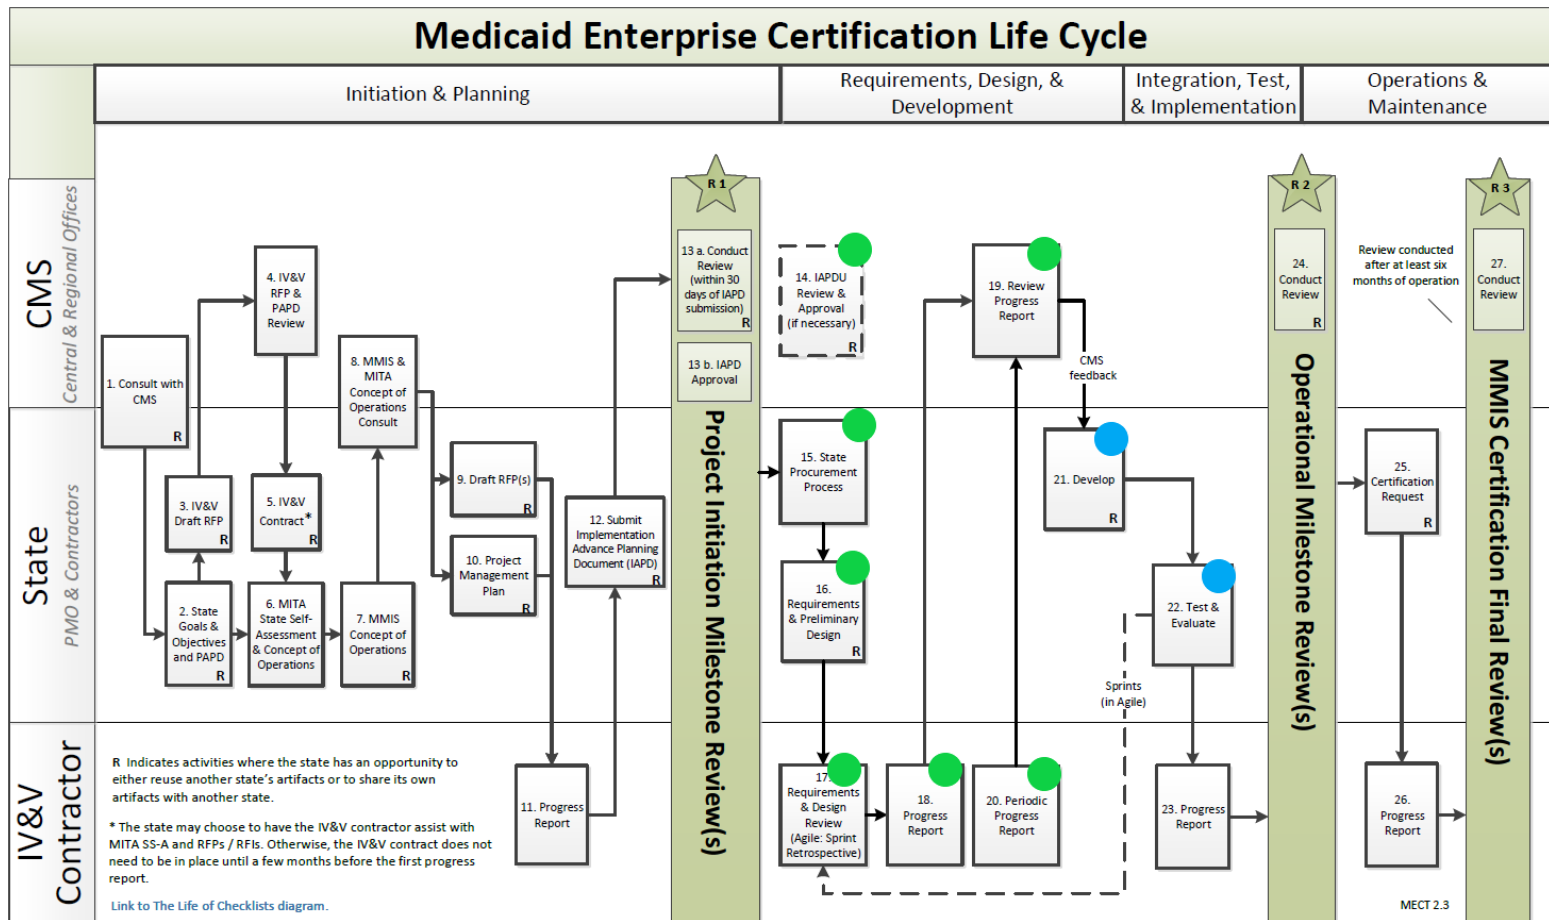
Medicaid Enterprise Certification Life Cycle

Initiation & Planning

Requirements, Design, & Development

Integration, Test, & Implementation

Operations & Maintenance

CMS
Central & Regional Offices

State
PMO & Contractors

IV&V Contractor

1. Consult with CMS R

2. State Goals & Objectives and PAPD R

3. IV&V Draft RFP R

4. IV&V RFP & PAPD Review

5. IV&V Contract* R

6. MITA State Self-Assessment & Concept of Operations

7. MMIS Concept of Operations R

8. MMIS & MITA Concept of Operations Consult

9. Draft RFP(s) R

10. Project Management Plan R

11. Progress Report

12. Submit Implementation Advance Planning Document (IAPD) R

R 1

13 a. Conduct Review (within 30 days of IAPD submission) R

13 b. IAPD Approval

Project Initiation Milestone Review(s)

14. IAPDU Review & Approval (if necessary) R

15. State Procurement Process

16. Requirements & Preliminary Design R

17. Requirements & Design Review (Agile: Sprint Retrospective)

18. Progress Report

19. Review Progress Report

20. Periodic Progress Report

CMS feedback

21. Develop R

22. Test & Evaluate

Sprints (in Agile)

23. Progress Report

R 2

24. Conduct Review R

Operational Milestone Review(s)

25. Certification Request R

26. Progress Report

Review conducted after at least six months of operation

R 3

27. Conduct Review

MMIS Certification Final Review(s)

R Indicates activities where the state has an opportunity to either reuse another state's artifacts or to share its own artifacts with another state.

* The state may choose to have the IV&V contractor assist with MITA SS-A and RFPs / RFIs. Otherwise, the IV&V contract does not need to be in place until a few months before the first progress report.

Link to The Life of Checklists diagram.

MECT 2.3